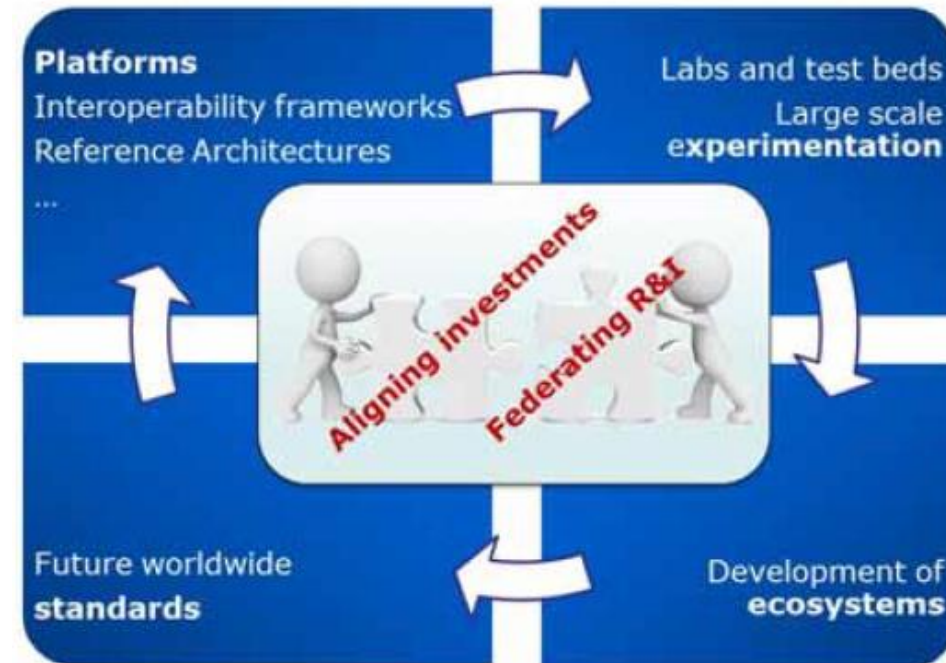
**Platforms**
Interoperability frameworks
Reference Architectures
...

Labs and test beds
Large scale
e**xperimentation**

Aligning investments

Federating R&I

Future worldwide
**standards**

Development of
**ecosystems**